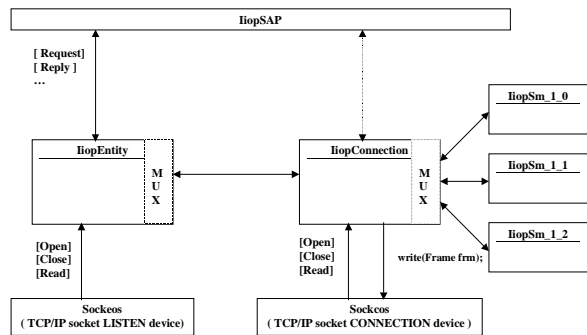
IiopSAP

[ Request]
[ Reply ]
...

IiopEntity

M
U
X

IiopConnection

M
U
X

IiopSm_1_0

IiopSm_1_1

IiopSm_1_2

write(Frame frm);

[Open]
[Close]
[Read]

[Open]
[Close]
[Read]

Sockcos
( TCP/IP socket LISTEN device)

Sockcos
( TCP/IP socket CONNECTION device )